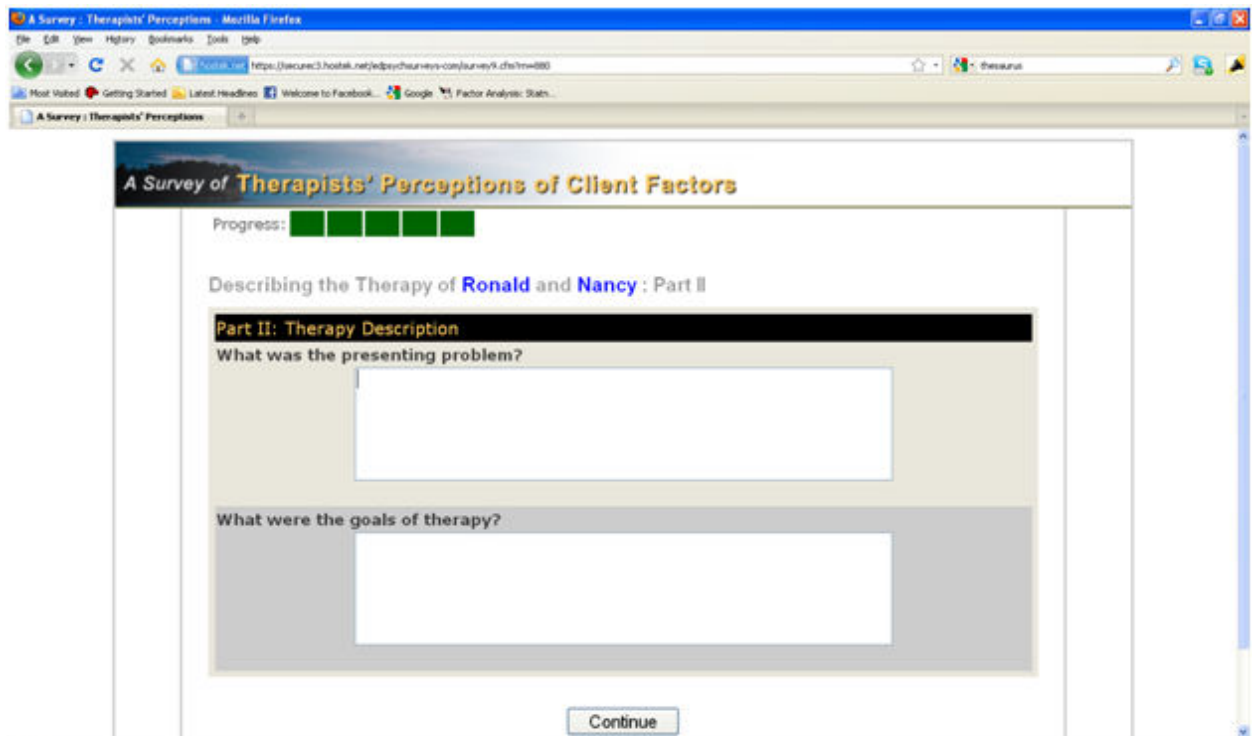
A Survey : Therapists' Perceptions - Mozilla Firefox

File Edit View History Bookmarks Tools Help

hostek.net https://secure3.hostek.net/edpsychsurveys.com/survey9.cfm?rn=880

thesaurus

Most Visited Getting Started Latest Headlines Welcome to Facebook... Google Factor Analysis: Statn...

A Survey : Therapists' Perceptions

A Survey of Therapists' Perceptions of Client Factors

Progress:

Describing the Therapy of Ronald and Nancy : Part II

Part II: Therapy Description

What was the presenting problem?

What were the goals of therapy?

Continue